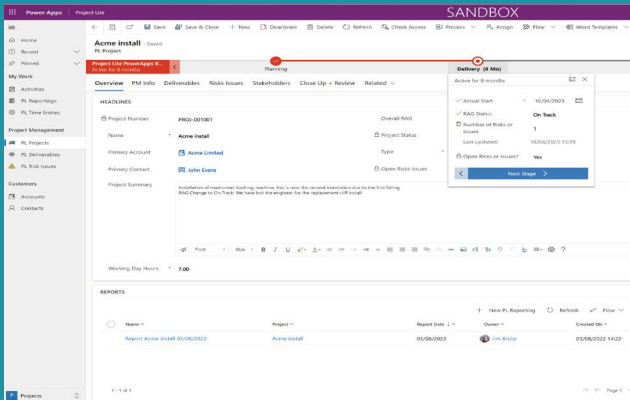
Power Apps | Project Lite

SANDBOX

Save | Save & Close | + New | Deactivate | Delete | Refresh | Check Access | Process | Assign | Flow | Word Templates

Home
Recent
Pinned

My Work
Activities
PL Reportings
PL Time Entries

Project Management
PL Projects
PL Deliverables
PL Risk Issues

Customers
Accounts
Contacts

Projects

Acme install - Saved
PL Project

Project Lite PowerApps B...
Active for 8 months

Planning

Delivery (8 Mo)

Overview | PM Info | Deliverables | Risks Issues | Stakeholders | Close Up + Review | Related

HEADLINES

Project Number: PROJ-001001
Name: Acme install
Primary Account: Acme Limited
Primary Contact: John Evans
Project Summary: Installation of cardcorner loading machine, this is now the second installation due to the first failing. RAG Change to On Track. We have bot the engineer for the replacement riff install.

Overall RAG
Project Status
Type
Open Risks Issues

Active for 8 months
Actual Start: 10/04/2023
RAG Status: On Track
Number of Risks or Issues: 1
Last updated: 18/04/2023 15:59
Open Risks or Issues?: Yes
Next Stage

Font | Size

Working Day Hours: 7.00

REPORTS

+ New PL Reporting | Refresh | Flow

| Name | Project | Report Date | Owner | Created On |
|---|---|---|---|---|
| Report Acme install 05/08/2022 | Acme install | 05/08/2022 | Jon Alsop | 05/08/2022 14:22 |

1 - 1 of 1
Page 1